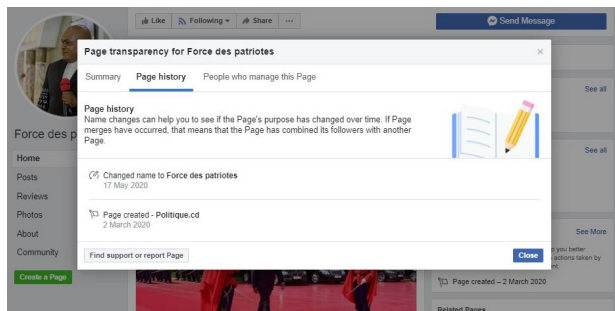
Like Following Share ···

Send Message

Page transparency for Force des patriotes

×

Summary Page history People who manage this Page

Page history

Name changes can help you to see if the Page's purpose has changed over time. If Page merges have occurred, that means that the Page has combined its followers with another Page.

Changed name to Force des patriotes
17 May 2020

Page created - Politique.cd
2 March 2020

Find support or report Page

Close

Force des p

Home
Posts
Reviews
Photos
About
Community

Create a Page

See all

See all

See More

you better
actions taken by

Page created – 2 March 2020

Related Pages